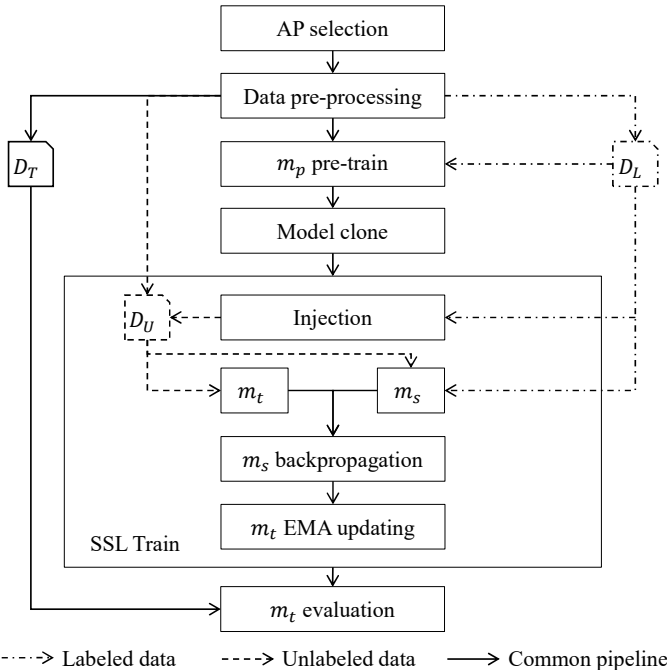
AP selection

Data pre-processing

$D_T$

$m_p$ pre-train

$D_L$

Model clone

$D_U$

Injection

$m_t$

$m_s$

$m_s$ backpropagation

$m_t$ EMA updating

SSL Train

$m_t$ evaluation

Labeled data
Unlabeled data
Common pipeline